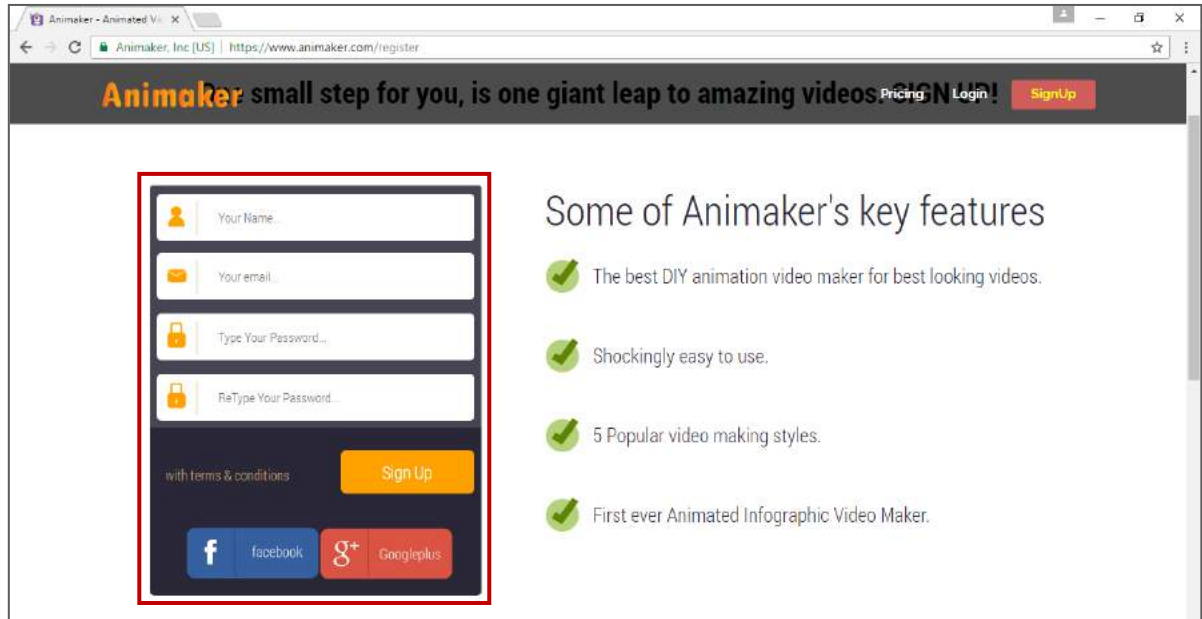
Animaker - Animated V ×

Animaker, Inc [US] | https://www.animaker.com/register

Animaker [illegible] small step for you, is one giant leap to amazing videos. SIGN UP!

Pricing Login SignUp

Your Name...

Your email...

Type Your Password...

ReType Your Password...

with terms & conditions

Sign Up

facebook

Googleplus

Some of Animaker's key features

The best DIY animation video maker for best looking videos.

Shockingly easy to use.

5 Popular video making styles.

First ever Animated Infographic Video Maker.